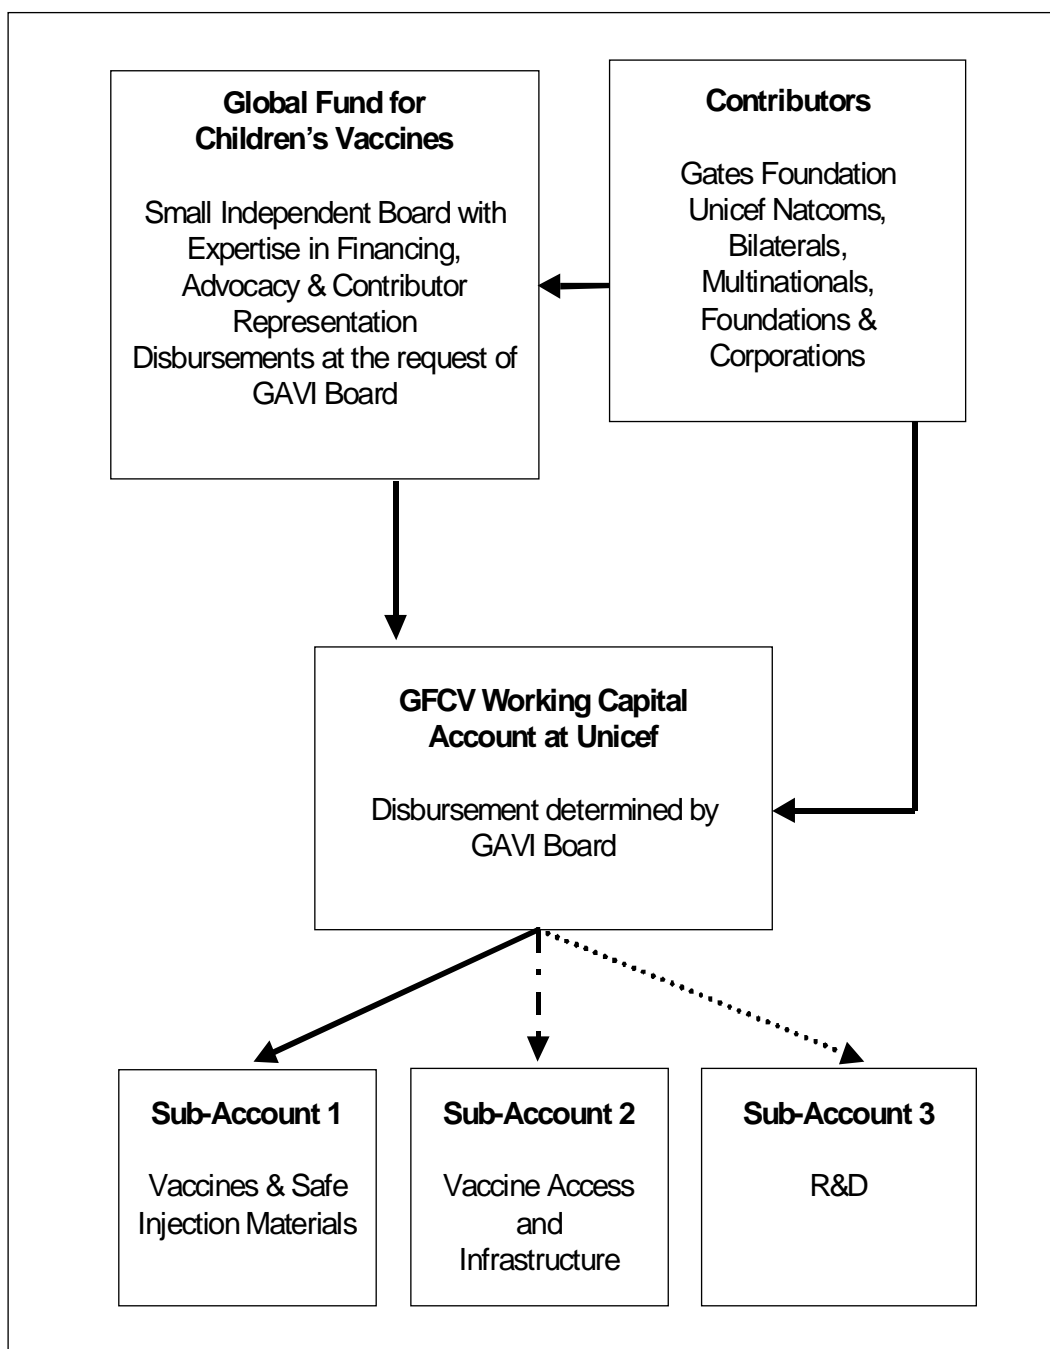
Global Fund for Children's Vaccines

Small Independent Board with Expertise in Financing, Advocacy & Contributor Representation Disbursements at the request of GAVI Board

Contributors

Gates Foundation Unicef Natcoms, Bilaterals, Multinationals, Foundations & Corporations

GFCV Working Capital Account at Unicef

Disbursement determined by GAVI Board

Sub-Account 1

Vaccines & Safe Injection Materials

Sub-Account 2

Vaccine Access and Infrastructure

Sub-Account 3

R&D